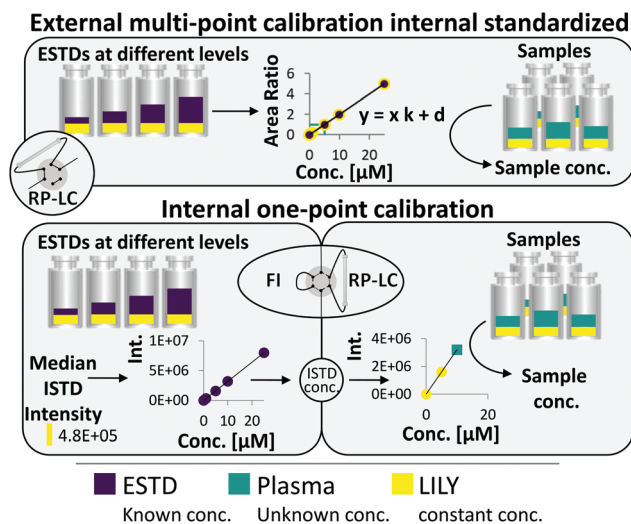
External multi-point calibration internal standardized

ESTDs at different levels

RP-LC

Area Ratio

6
4
2
0

0 10 20

Conc. [µM]

$y = x\ k + d$

Samples

Sample conc.

Internal one-point calibration

ESTDs at different levels

FI

RP-LC

Samples

Median ISTD Intensity

4.8E+05

Int.

1E+07
5E+06
0E+00

0 10 20

Conc. [µM]

ISTD conc.

Int.

4E+06
2E+06
0E+00

0 20

Conc. [µM]

Sample conc.

ESTD
Known conc.

Plasma
Unknown conc.

LILY
constant conc.